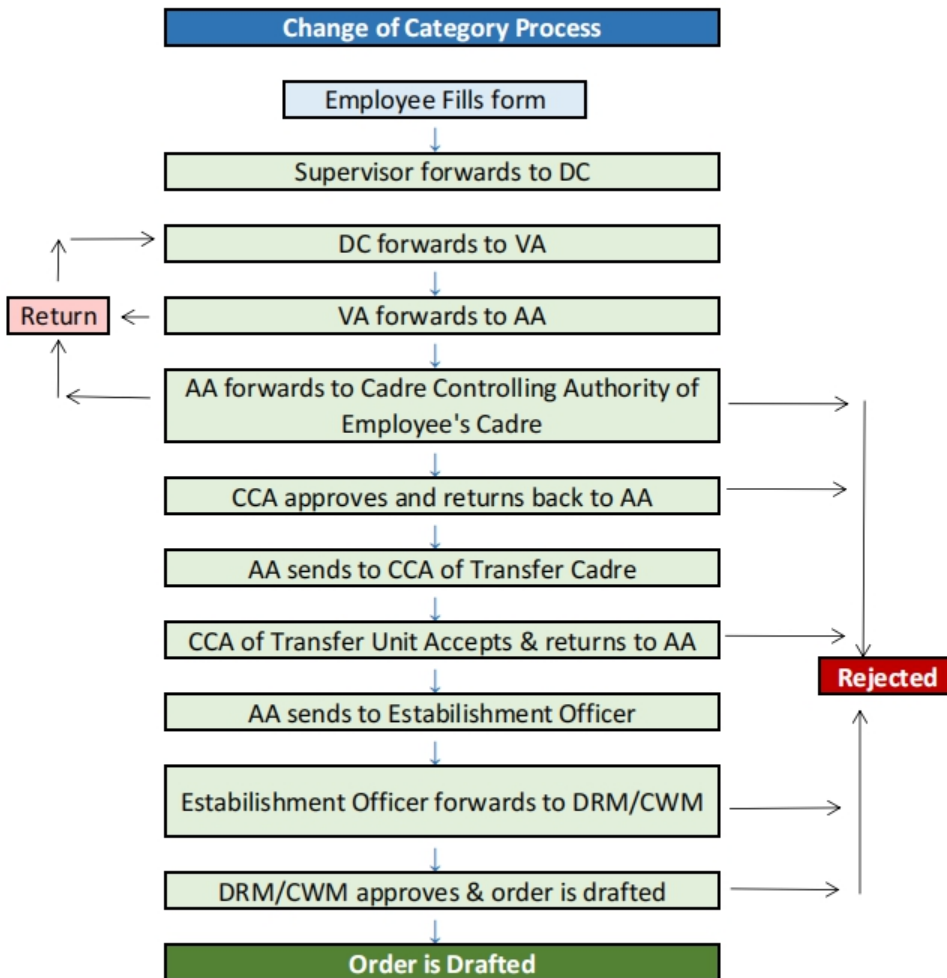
Change of Category Process

Employee Fills form

Supervisor forwards to DC

DC forwards to VA

Return

VA forwards to AA

AA forwards to Cadre Controlling Authority of Employee's Cadre

CCA approves and returns back to AA

AA sends to CCA of Transfer Cadre

CCA of Transfer Unit Accepts & returns to AA

Rejected

AA sends to Estabilishment Officer

Estabilishment Officer forwards to DRM/CWM

DRM/CWM approves & order is drafted

Order is Drafted